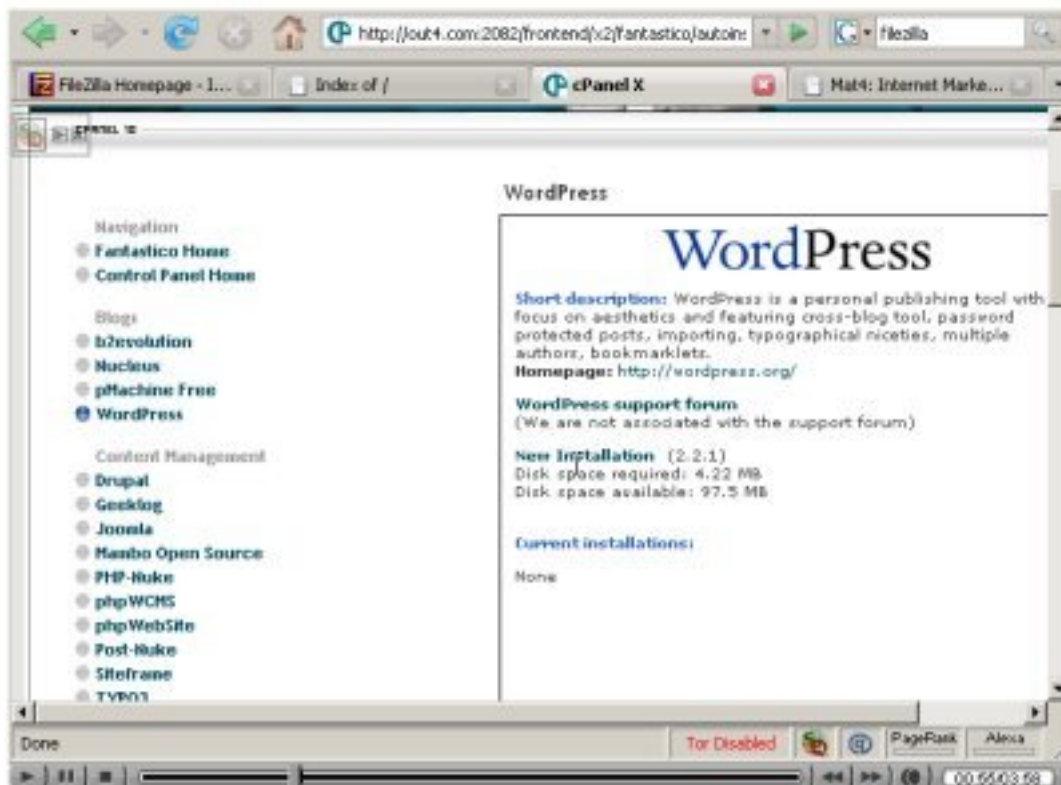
http://out4.com:2082/frontend/x2/fantastico/autoins

filezilla

FileZilla Homepage - I...

Index of /

cPanel X

Mat4: Internet Marke...

WordPress

Navigation
Fantastico Home
Control Panel Home

Blogs
b2evolution
Nucleus
pMachine Free
WordPress

Content Management
Drupal
Geeklog
Joomla
Mambo Open Source
PHP-Nuke
phpWCMS
phpWebSite
Post-Nuke
Siteframe
TYPO3

WordPress

Short description: WordPress is a personal publishing tool with focus on aesthetics and featuring cross-blog tool, password protected posts, importing, typographical niceties, multiple authors, bookmarklets.
Homepage: http://wordpress.org/

WordPress support forum
(We are not associated with the support forum)

New Installation (2.2.1)
Disk space required: 4.22 MB
Disk space available: 97.5 MB

Current installations:

None

Done

Tor Disabled

PageRank

Alexa

00:55/03:58